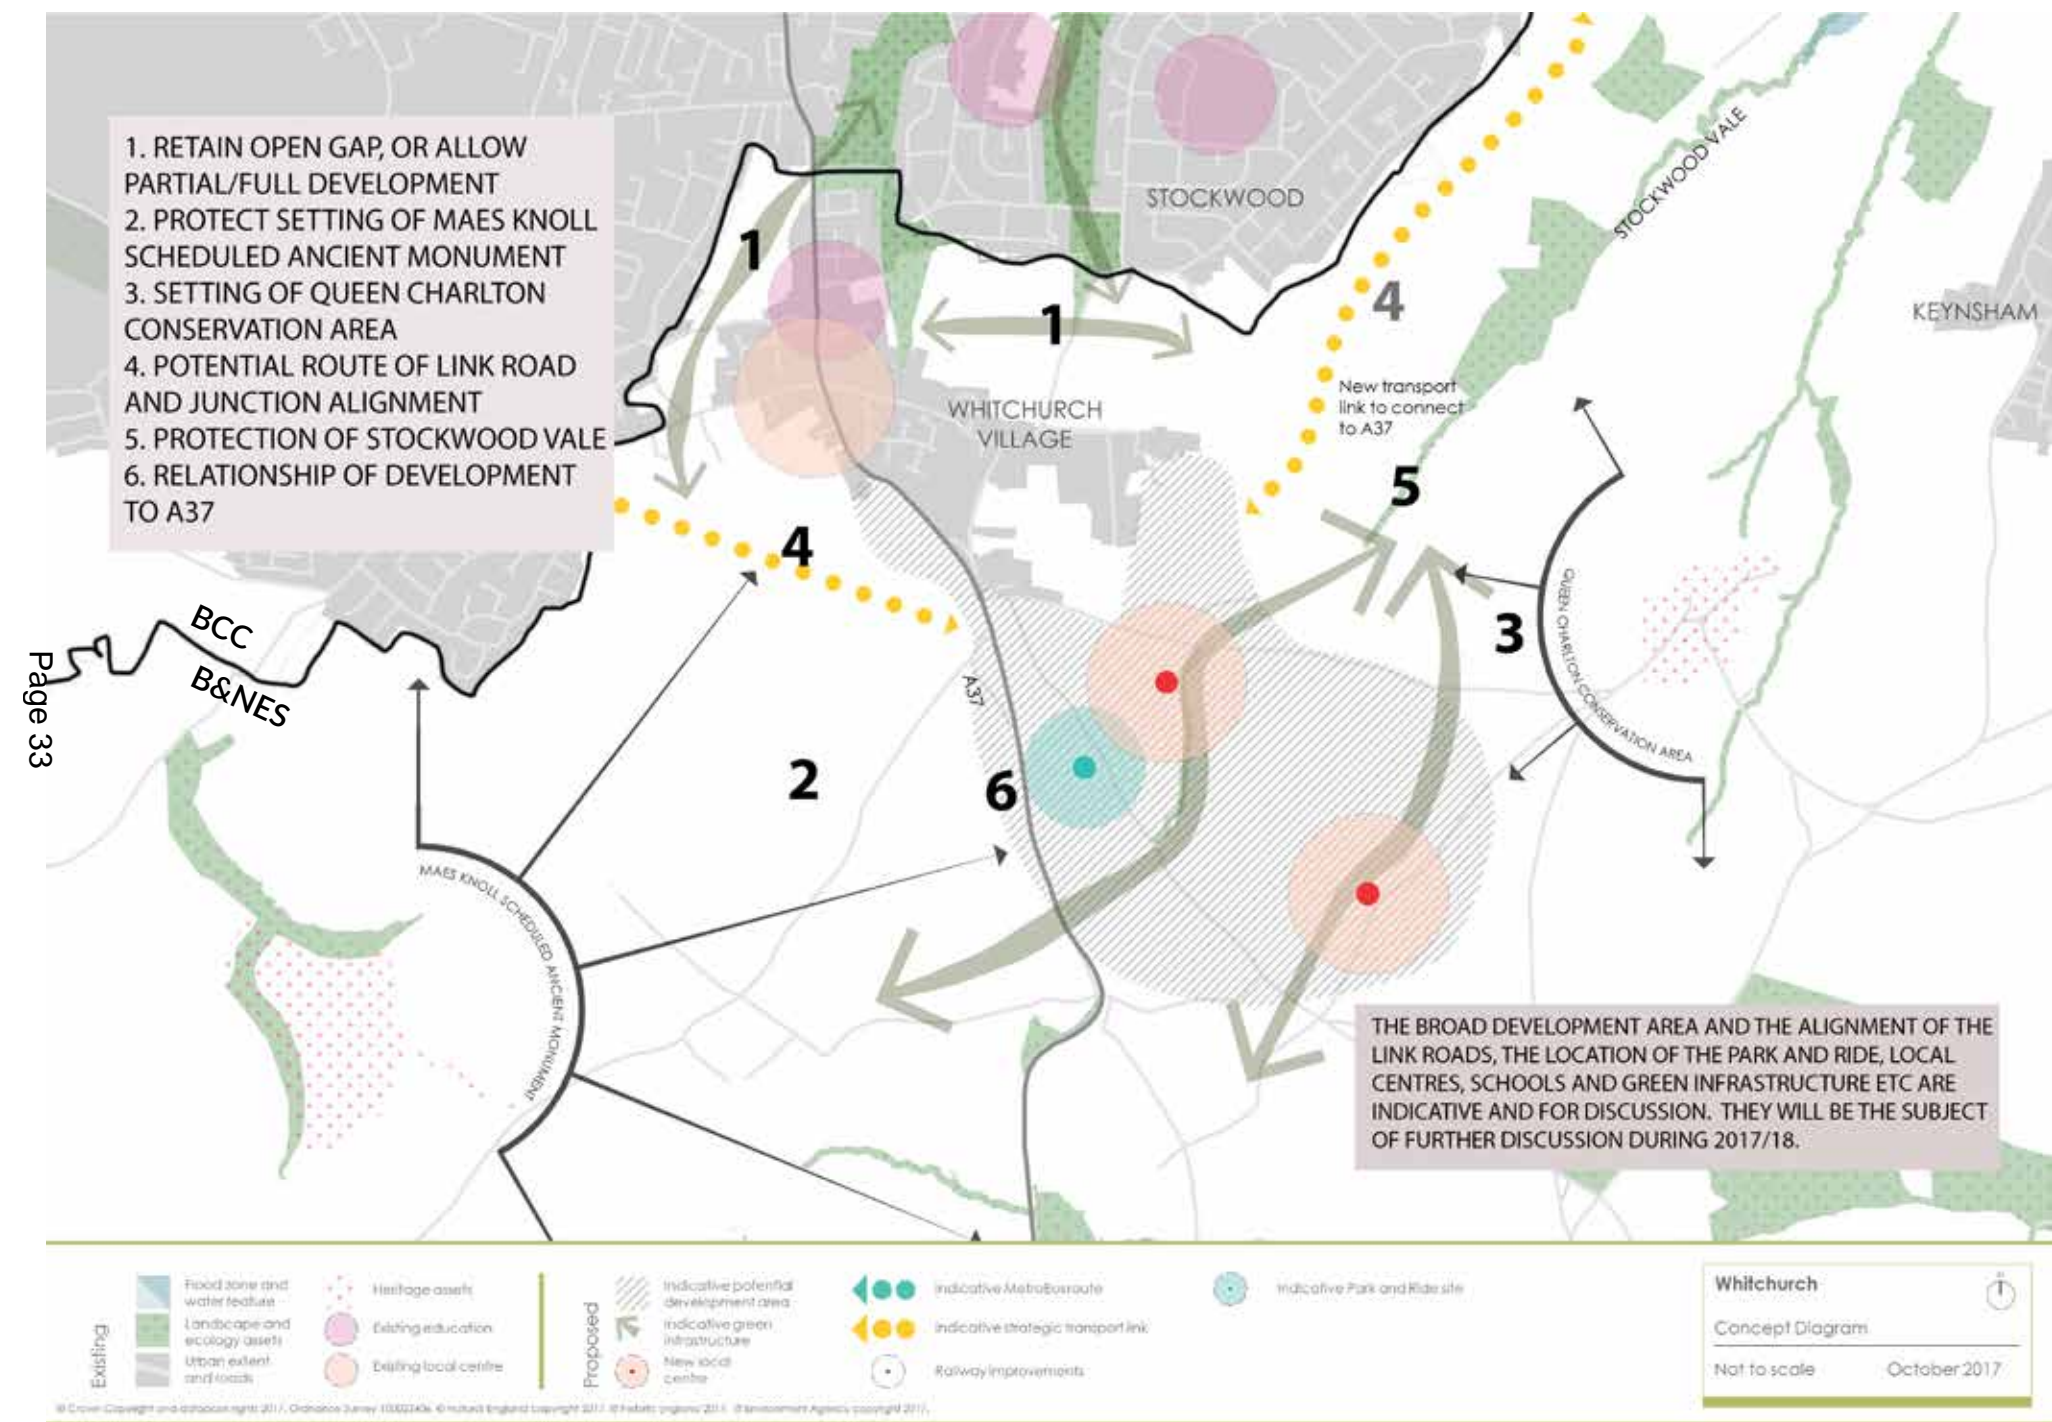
1. RETAIN OPEN GAP, OR ALLOW PARTIAL/FULL DEVELOPMENT
2. PROTECT SETTING OF MAES KNOLL SCHEDULED ANCIENT MONUMENT
3. SETTING OF QUEEN CHARLTON CONSERVATION AREA
4. POTENTIAL ROUTE OF LINK ROAD AND JUNCTION ALIGNMENT
5. PROTECTION OF STOCKWOOD VALE
6. RELATIONSHIP OF DEVELOPMENT TO A37

STOCKWOOD

STOCKWOOD VALE

KEYNSHAM

1

1

4

4

WHITCHURCH VILLAGE

New transport link to connect to A37

5

3

BCC

B&NES

Page 33

A37

2

6

MAES KNOLL SCHEDULED ANCIENT MONUMENT

QUEEN CHARLTON CONSERVATION AREA

THE BROAD DEVELOPMENT AREA AND THE ALIGNMENT OF THE LINK ROADS, THE LOCATION OF THE PARK AND RIDE, LOCAL CENTRES, SCHOOLS AND GREEN INFRASTRUCTURE ETC ARE INDICATIVE AND FOR DISCUSSION. THEY WILL BE THE SUBJECT OF FURTHER DISCUSSION DURING 2017/18.

Existing
Flood zone and water feature
Landscape and ecology assets
Urban extent and roads
Heritage assets
Existing education
Existing local centre

Proposed
Indicative potential development area
Indicative green infrastructure
New local centre
Indicative MetroBus route
Indicative strategic transport link
Railway improvements
Indicative Park and Ride site

Whitchurch
Concept Diagram
Not to scale
October 2017

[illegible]